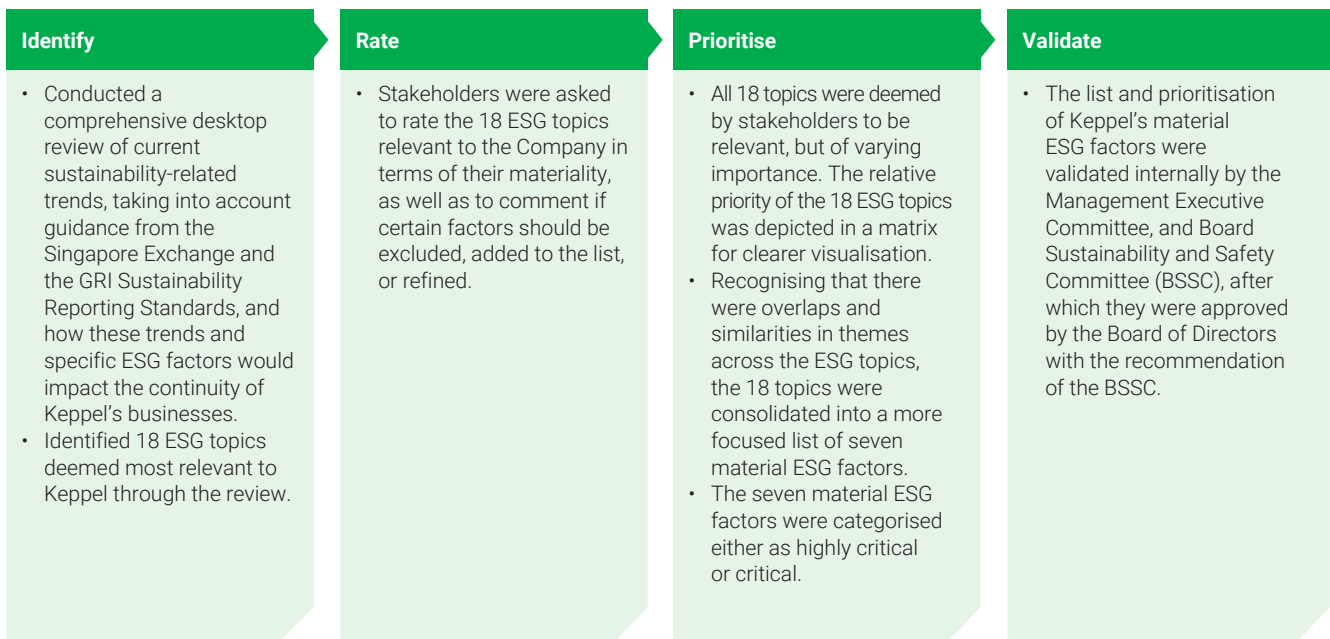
Identify

• Conducted a comprehensive desktop review of current sustainability-related trends, taking into account guidance from the Singapore Exchange and the GRI Sustainability Reporting Standards, and how these trends and specific ESG factors would impact the continuity of Keppel's businesses.
• Identified 18 ESG topics deemed most relevant to Keppel through the review.

Rate

• Stakeholders were asked to rate the 18 ESG topics relevant to the Company in terms of their materiality, as well as to comment if certain factors should be excluded, added to the list, or refined.

Prioritise

• All 18 topics were deemed by stakeholders to be relevant, but of varying importance. The relative priority of the 18 ESG topics was depicted in a matrix for clearer visualisation.
• Recognising that there were overlaps and similarities in themes across the ESG topics, the 18 topics were consolidated into a more focused list of seven material ESG factors.
• The seven material ESG factors were categorised either as highly critical or critical.

Validate

• The list and prioritisation of Keppel's material ESG factors were validated internally by the Management Executive Committee, and Board Sustainability and Safety Committee (BSSC), after which they were approved by the Board of Directors with the recommendation of the BSSC.